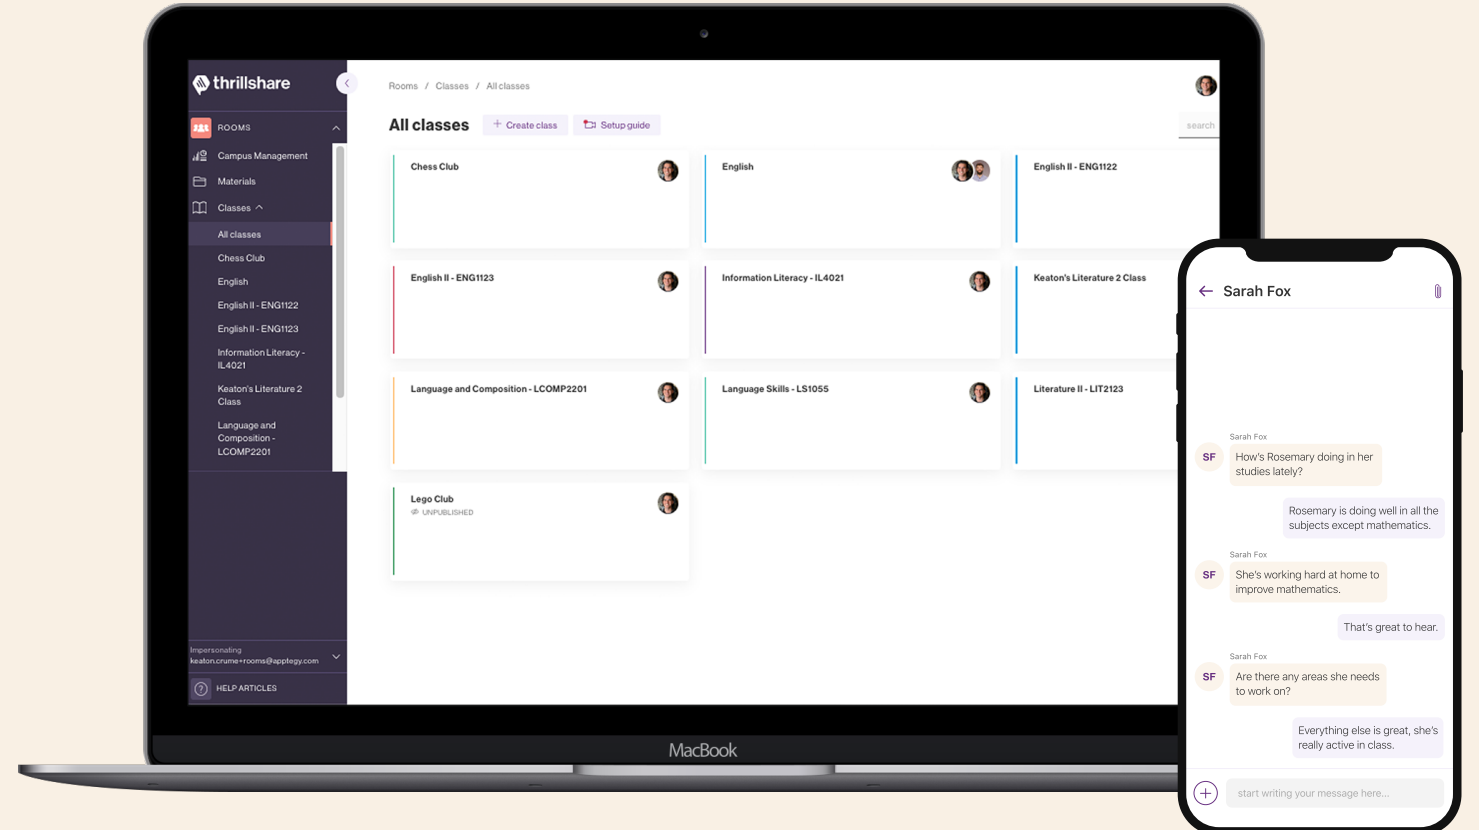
thrillshare

ROOMS

Campus Management

Materials

Classes

All classes

Chess Club

English

English II - ENG1122

English II - ENG1123

Information Literacy - IL4021

Keaton's Literature 2 Class

Language and Composition - LCOMP2201

Impersonating
keaton.crume+rooms@apptegy.com

HELP ARTICLES

Rooms / Classes / All classes

All classes

+ Create class

Setup guide

search

Chess Club

English

English II - ENG1122

English II - ENG1123

Information Literacy - IL4021

Keaton's Literature 2 Class

Language and Composition - LCOMP2201

Language Skills - LS1055

Literature II - LIT2123

Lego Club
UNPUBLISHED

MacBook

Sarah Fox

Sarah Fox

SF How's Rosemary doing in her studies lately?

Rosemary is doing well in all the subjects except mathematics.

Sarah Fox

SF She's working hard at home to improve mathematics.

That's great to hear.

Sarah Fox

SF Are there any areas she needs to work on?

Everything else is great, she's really active in class.

start writing your message here...